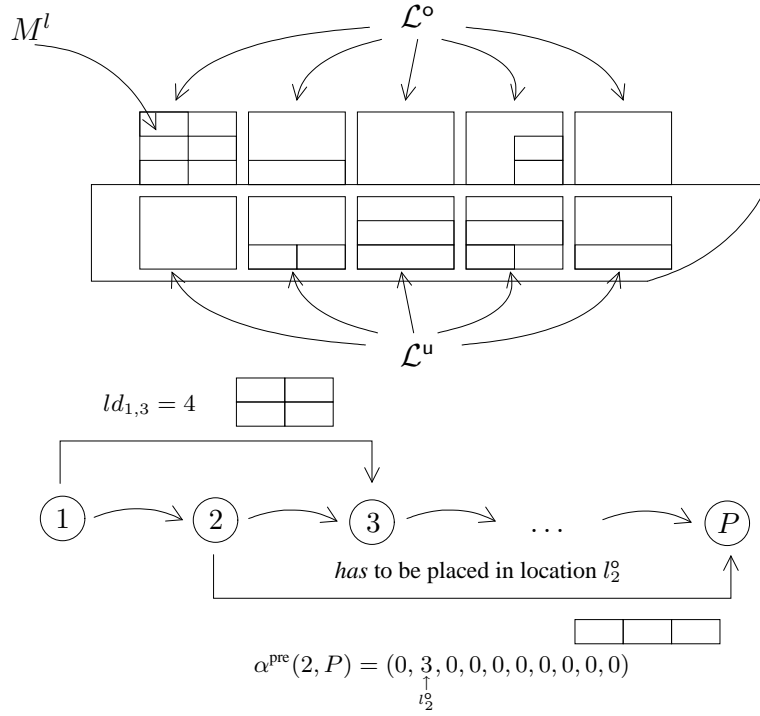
$M^l$

$\mathcal{L}^{\mathsf{o}}$

$\mathcal{L}^{\mathsf{u}}$

$ld_{1,3} = 4$

1

2

3

...

$P$

*has* to be placed in location $l_2^{\mathsf{o}}$

$\alpha^{\text{pre}}(2, P) = (0, \underset{\uparrow}{3}, 0, 0, 0, 0, 0, 0, 0, 0)$

$l_2^{\mathsf{o}}$